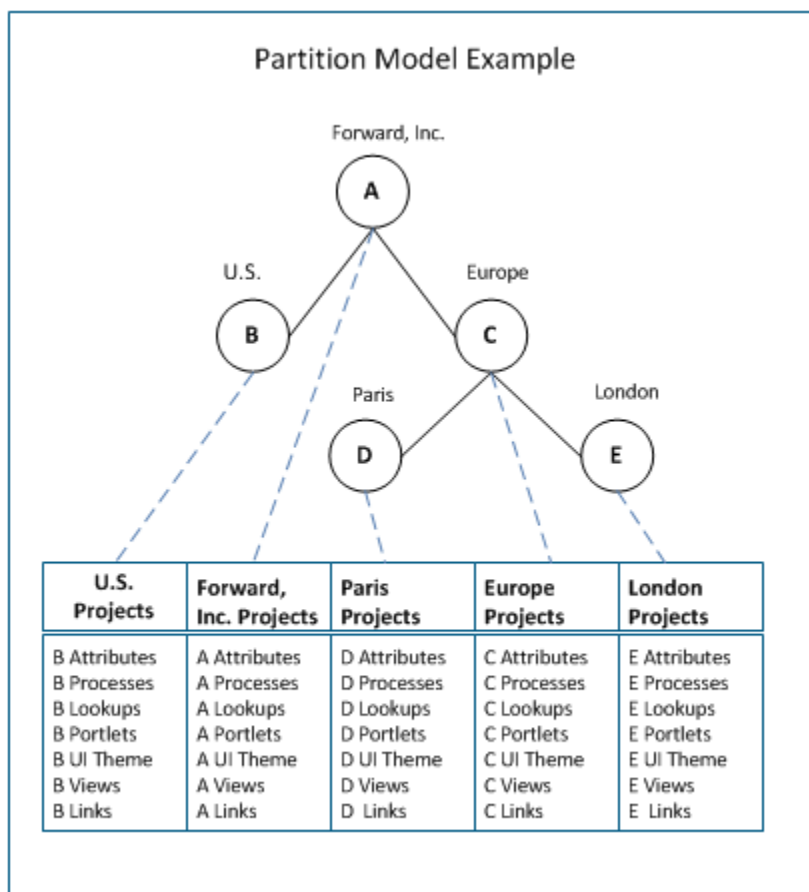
Partition Model Example

Forward, Inc.

A

U.S.

B

Europe

C

Paris

D

London

E

| U.S. Projects | Forward, Inc. Projects | Paris Projects | Europe Projects | London Projects |
|---|---|---|---|---|
| B Attributes<br>B Processes<br>B Lookups<br>B Portlets<br>B UI Theme<br>B Views<br>B Links | A Attributes<br>A Processes<br>A Lookups<br>A Portlets<br>A UI Theme<br>A Views<br>A Links | D Attributes<br>D Processes<br>D Lookups<br>D Portlets<br>D UI Theme<br>D Views<br>D Links | C Attributes<br>C Processes<br>C Lookups<br>C Portlets<br>C UI Theme<br>C Views<br>C Links | E Attributes<br>E Processes<br>E Lookups<br>E Portlets<br>E UI Theme<br>E Views<br>E Links |